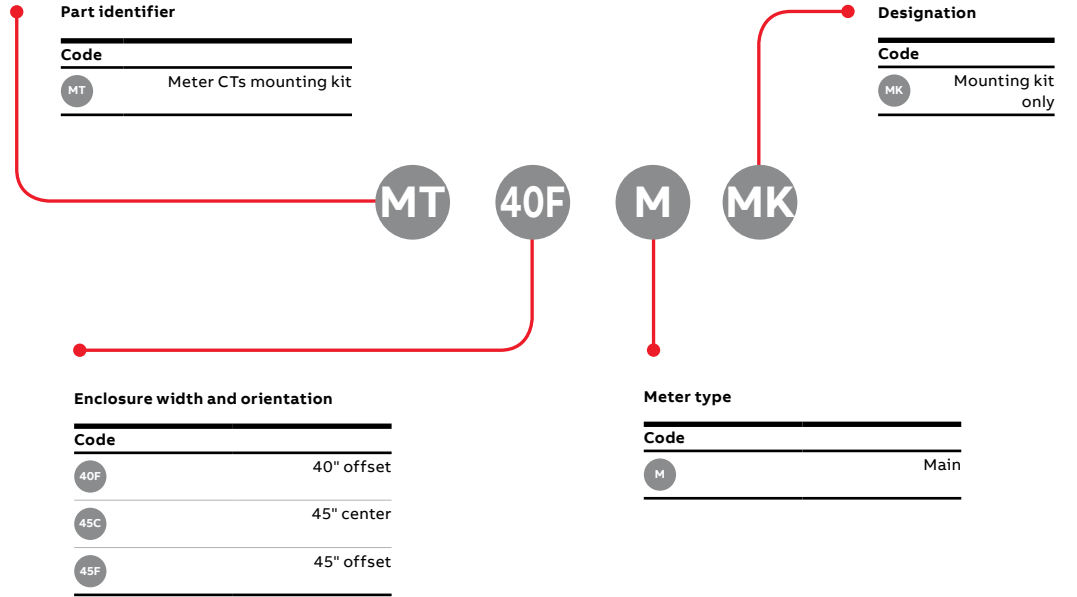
Part identifier

| Code | |
|---|---|
| MT | Meter CTs mounting kit |

Designation

| Code | |
|---|---|
| MK | Mounting kit only |

MT 40F M MK

Enclosure width and orientation

| Code | |
|---|---|
| 40F | 40" offset |
| 45C | 45" center |
| 45F | 45" offset |

Meter type

| Code | |
|---|---|
| M | Main |